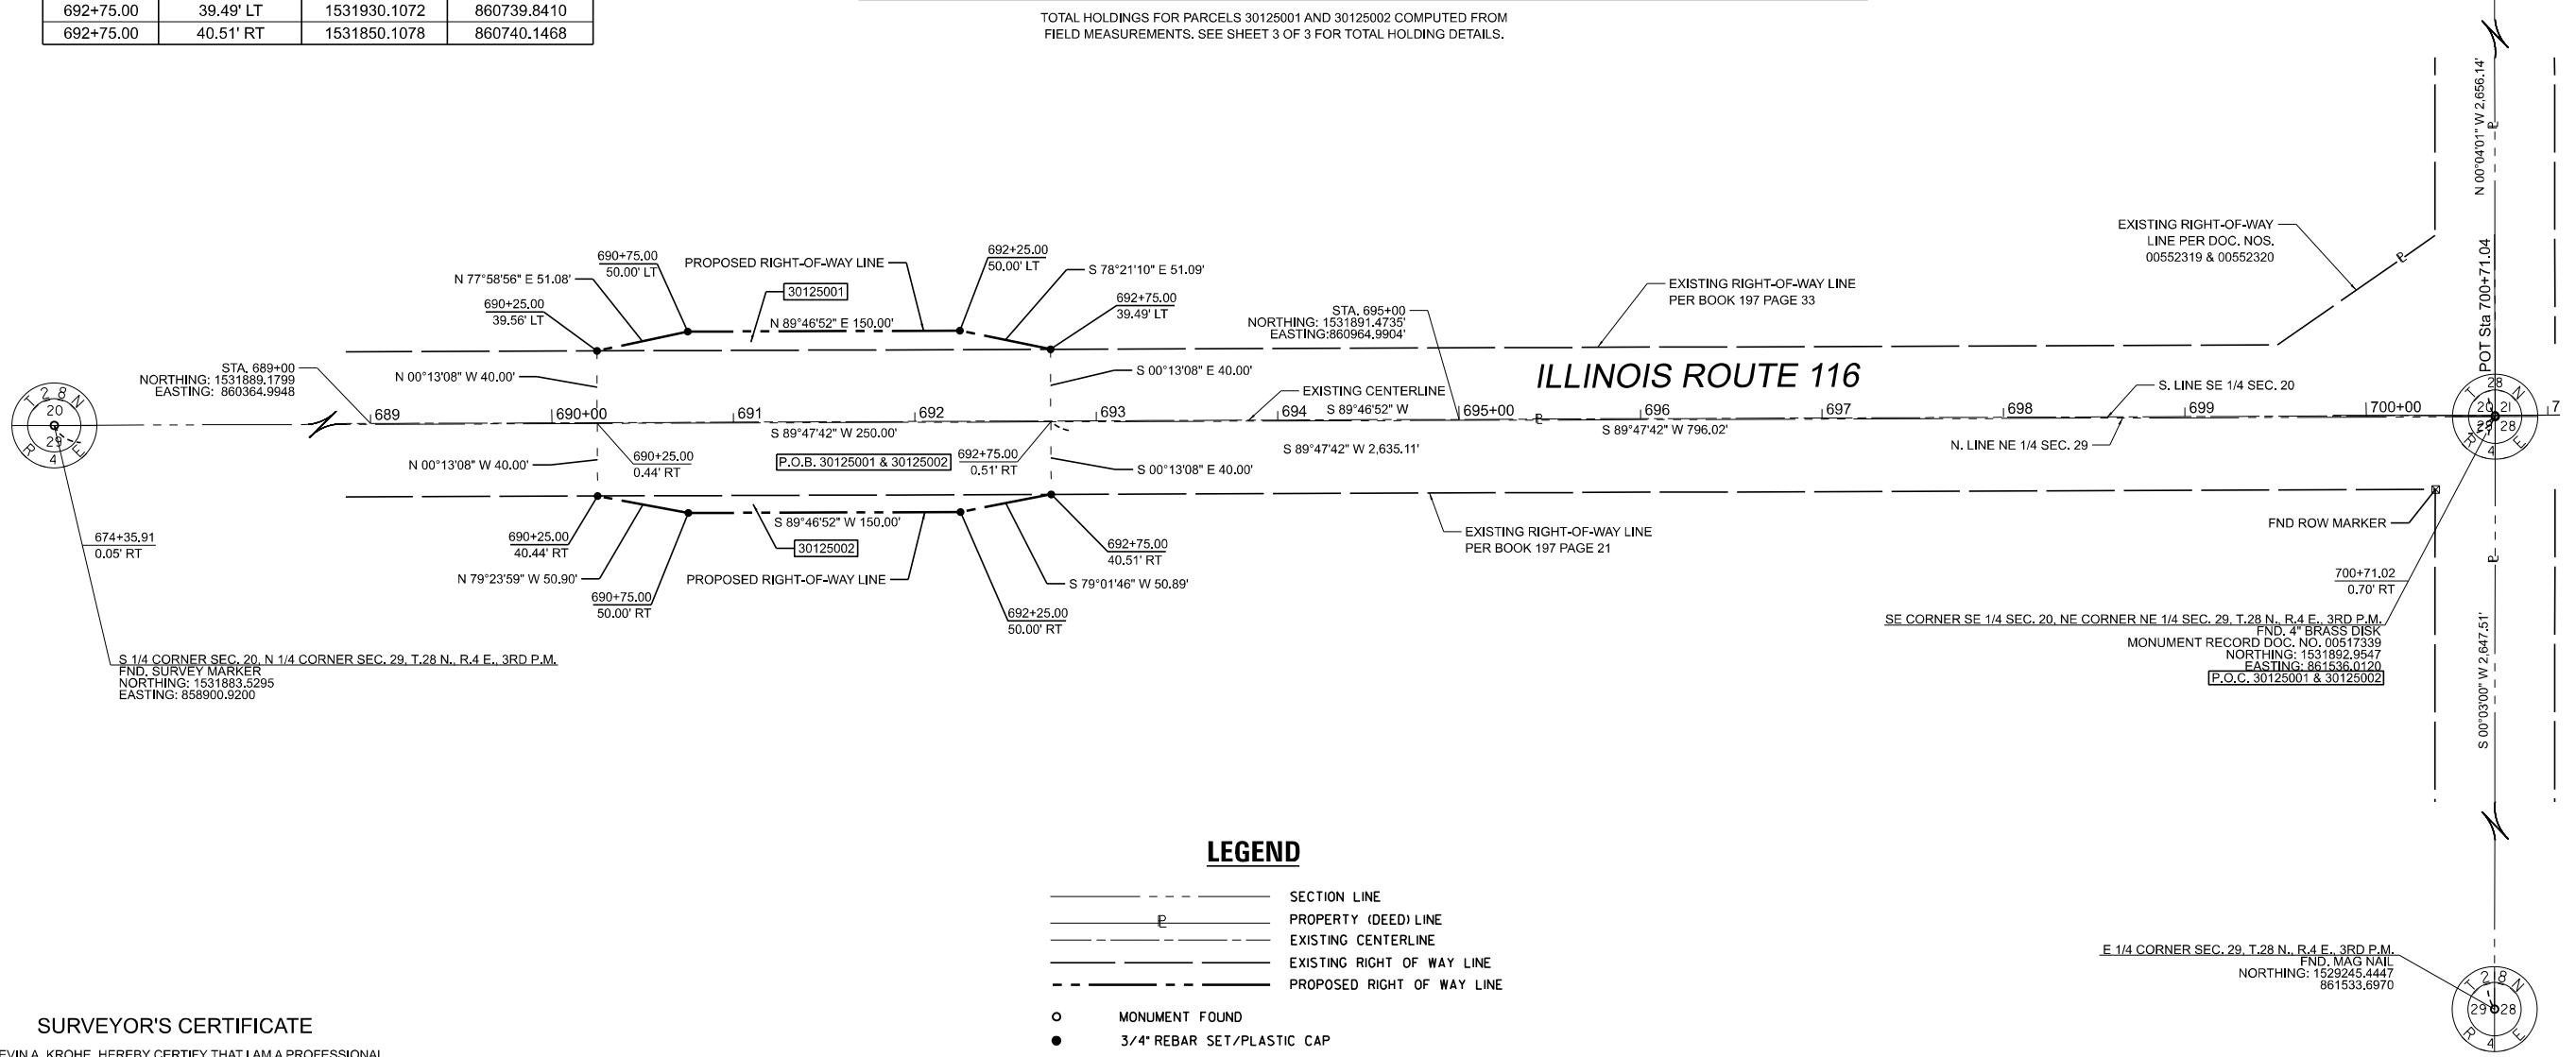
| 692+75.00 | 39.49' LT | 1531930.1072 | 860739.8410 |
|---|---|---|---|
| 692+75.00 | 40.51' RT | 1531850.1078 | 860740.1468 |

TOTAL HOLDINGS FOR PARCELS 30125001 AND 30125002 COMPUTED FROM FIELD MEASUREMENTS. SEE SHEET 3 OF 3 FOR TOTAL HOLDING DETAILS.

N 00°04'01" W 2,656.14'

EXISTING RIGHT-OF-WAY LINE PER DOC. NOS. 00552319 & 00552320

POT Sta 700+71.04

690+75.00
50.00' LT

PROPOSED RIGHT-OF-WAY LINE

692+25.00
50.00' LT

N 77°58'56" E 51.08'

S 78°21'10" E 51.09'

30125001

690+25.00
39.56' LT

N 89°46'52" E 150.00'

692+75.00
39.49' LT

STA. 695+00
NORTHING: 1531891.4735'
EASTING:860964.9904'

EXISTING RIGHT-OF-WAY LINE PER BOOK 197 PAGE 33

ILLINOIS ROUTE 116

STA. 689+00
NORTHING: 1531889.1799
EASTING: 860364.9948

N 00°13'08" W 40.00'

S 00°13'08" E 40.00'

EXISTING CENTERLINE

S. LINE SE 1/4 SEC. 20

T 28 N
20
29
R 4 E

689 | 690+00 | 691 | 692 | 693 | 694 | 695+00 | 696 | 697 | 698 | 699 | 700+00 | 7

S 89°46'52" W

S 89°47'42" W 250.00'

S 89°47'42" W 796.02'

690+25.00
0.44' RT

P.O.B. 30125001 & 30125002

692+75.00
0.51' RT

S 89°47'42" W 2,635.11'

N. LINE NE 1/4 SEC. 29

T 28 N
20 21
29 28
R 4 E

N 00°13'08" W 40.00'

S 00°13'08" E 40.00'

FND ROW MARKER

674+35.91
0.05' RT

690+25.00
40.44' RT

S 89°46'52" W 150.00'

30125002

692+75.00
40.51' RT

EXISTING RIGHT-OF-WAY LINE PER BOOK 197 PAGE 21

N 79°23'59" W 50.90'

PROPOSED RIGHT-OF-WAY LINE

S 79°01'46" W 50.89'

700+71.02
0.70' RT

690+75.00
50.00' RT

692+25.00
50.00' RT

SE CORNER SE 1/4 SEC. 20, NE CORNER NE 1/4 SEC. 29, T.28 N., R.4 E., 3RD P.M.
FND. 4" BRASS DISK
MONUMENT RECORD DOC. NO. 00517339
NORTHING: 1531892.9547
EASTING: 861536.0120
P.O.C. 30125001 & 30125002

S 1/4 CORNER SEC. 20, N 1/4 CORNER SEC. 29, T.28 N., R.4 E., 3RD P.M.
FND. SURVEY MARKER
NORTHING: 1531883.5295
EASTING: 858900.9200

S 00°03'00" W 2,647.51'

LEGEND

SECTION LINE
PROPERTY (DEED) LINE
EXISTING CENTERLINE
EXISTING RIGHT OF WAY LINE
PROPOSED RIGHT OF WAY LINE

MONUMENT FOUND
3/4" REBAR SET/PLASTIC CAP

E 1/4 CORNER SEC. 29, T.28 N., R.4 E., 3RD P.M.
FND. MAG NAIL
NORTHING: 1529245.4447
861533.6970

T 28 N
29 28
R 4 E

SURVEYOR'S CERTIFICATE

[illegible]EVIN A. KROHE, HEREBY CERTIFY THAT I AM A PROFESSIONAL